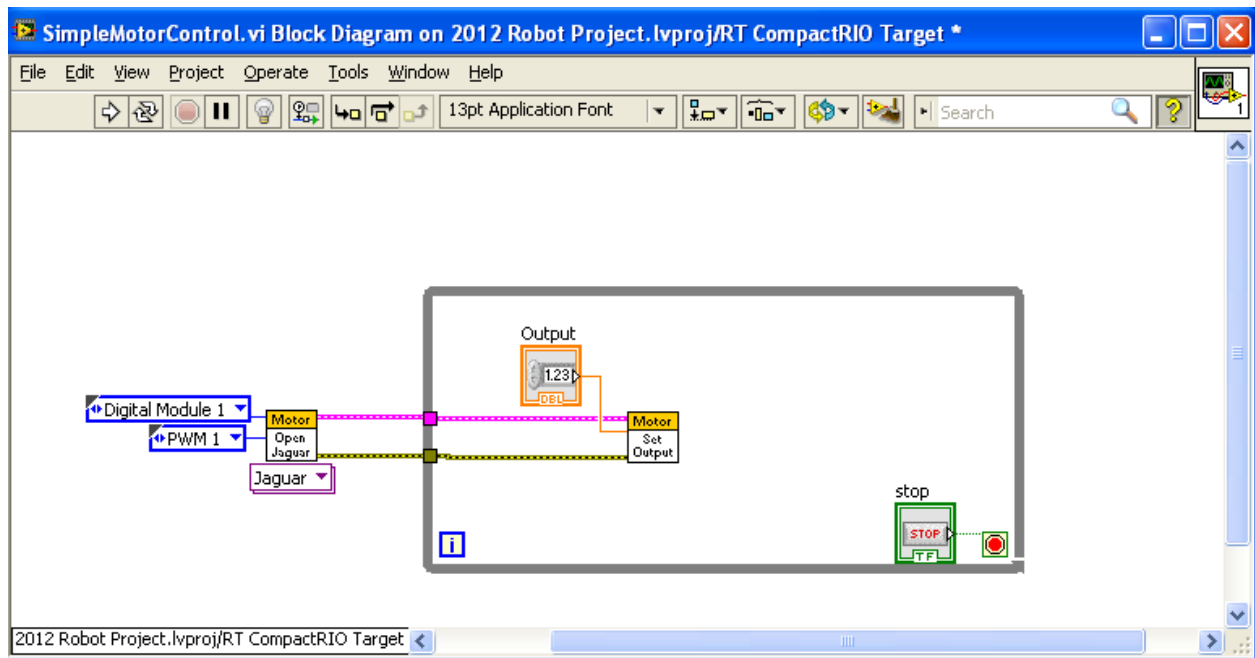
SimpleMotorControl.vi Block Diagram on 2012 Robot Project.lvproj/RT CompactRIO Target *

File Edit View Project Operate Tools Window Help

13pt Application Font

Search

Output

1.23

DBL

Digital Module 1

PWM 1

Motor

Open Jaguar

Jaguar

Motor

Set Output

stop

STOP

TF

i

2012 Robot Project.lvproj/RT CompactRIO Target